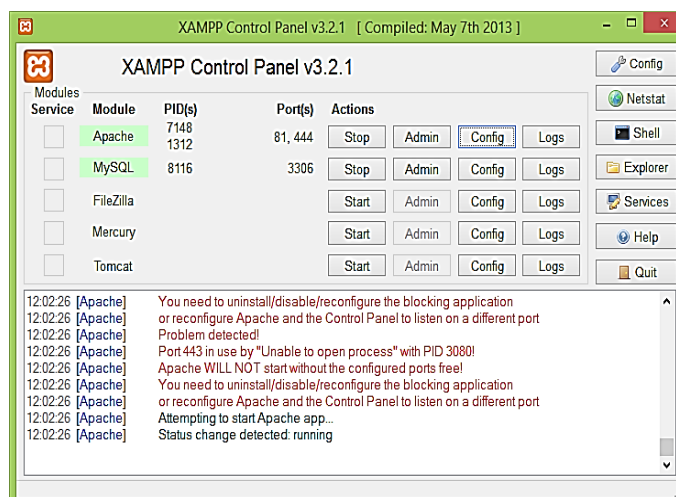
XAMPP Control Panel v3.2.1 [ Compiled: May 7th 2013 ]

XAMPP Control Panel v3.2.1

Modules

| Service | Module | PID(s) | Port(s) | Actions | | | |
|---|---|---|---|---|---|---|---|
| | Apache | 7148 1312 | 81, 444 | Stop | Admin | Config | Logs |
| | MySQL | 8116 | 3306 | Stop | Admin | Config | Logs |
| | FileZilla | | | Start | Admin | Config | Logs |
| | Mercury | | | Start | Admin | Config | Logs |
| | Tomcat | | | Start | Admin | Config | Logs |

Config
Netstat
Shell
Explorer
Services
Help
Quit

12:02:26 [Apache] You need to uninstall/disable/reconfigure the blocking application
12:02:26 [Apache] or reconfigure Apache and the Control Panel to listen on a different port
12:02:26 [Apache] Problem detected!
12:02:26 [Apache] Port 443 in use by "Unable to open process" with PID 3080!
12:02:26 [Apache] Apache WILL NOT start without the configured ports free!
12:02:26 [Apache] You need to uninstall/disable/reconfigure the blocking application
12:02:26 [Apache] or reconfigure Apache and the Control Panel to listen on a different port
12:02:26 [Apache] Attempting to start Apache app...
12:02:26 [Apache] Status change detected: running